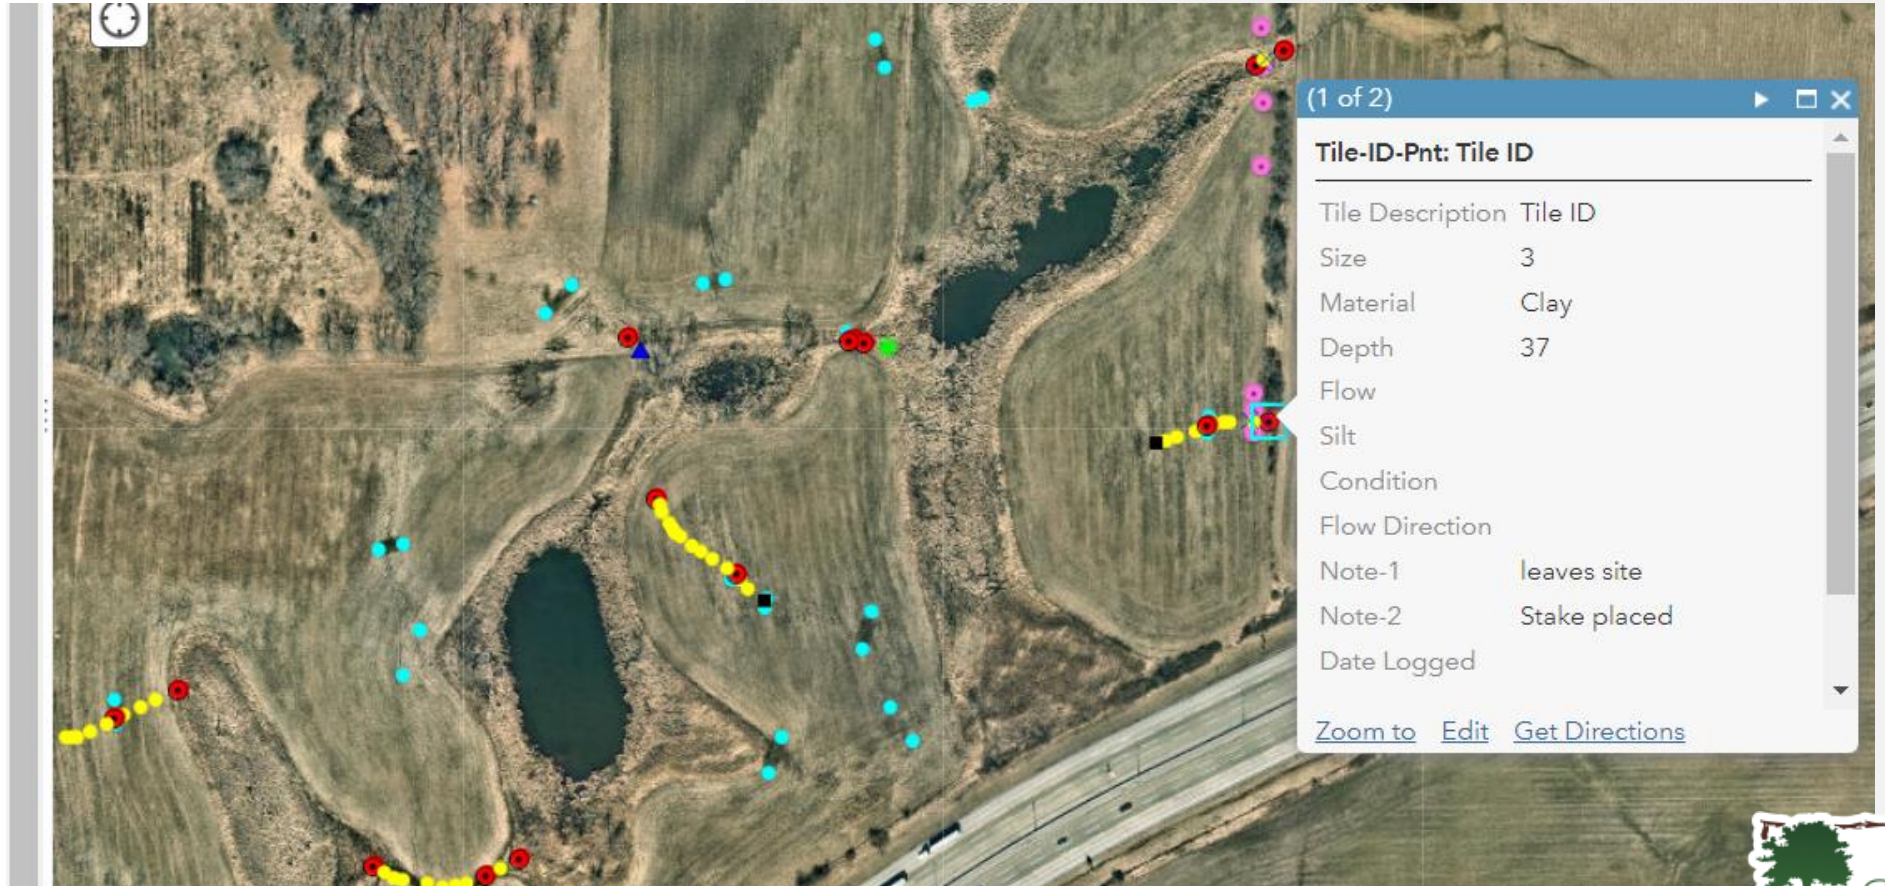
(1 of 2)

Tile-ID-Pnt: Tile ID

| | |
|---|---|
| Tile Description | Tile ID |
| Size | 3 |
| Material | Clay |
| Depth | 37 |
| Flow | |
| Silt | |
| Condition | |
| Flow Direction | |
| Note-1 | leaves site |
| Note-2 | Stake placed |
| Date Logged | |

Zoom to Edit Get Directions